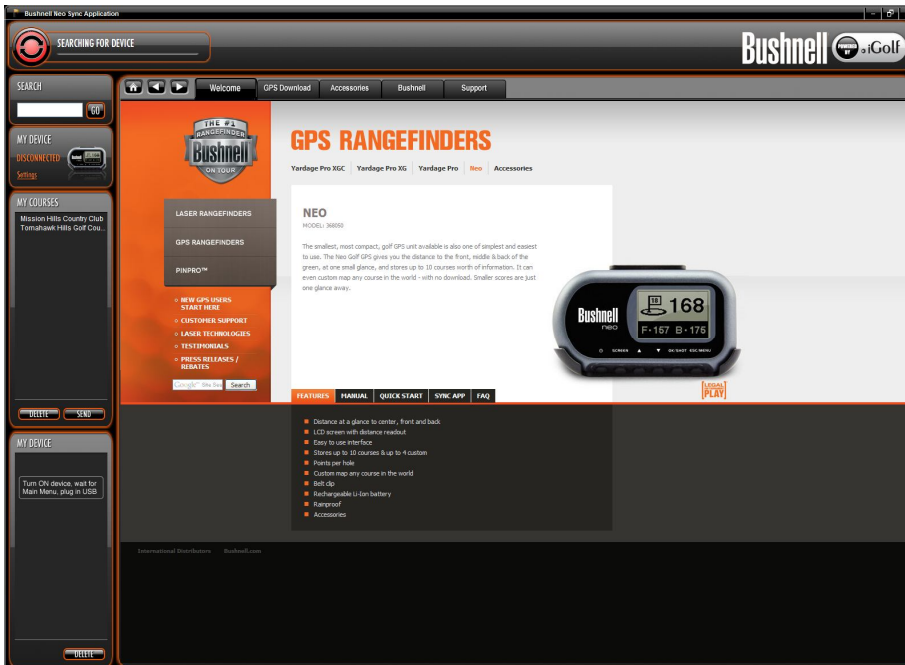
Bushnell Neo Sync Application

SEARCHING FOR DEVICE

Bushnell POWERED BY iGolf

SEARCH

GO

MY DEVICE

DISCONNECTED

Settings

MY COURSES

Mission Hills Country Club
Tomahawk Hills Golf Cou...

DELETE SEND

MY DEVICE

Turn ON device, wait for Main Menu, plug in USB

DELETE

Welcome | GPS Download | Accessories | Bushnell | Support

THE #1 RANGEFINDER Bushnell ON TOUR

GPS RANGEFINDERS

Yardage Pro XGC | Yardage Pro XG | Yardage Pro | Neo | Accessories

LASER RANGEFINDERS

GPS RANGEFINDERS

PINPRO™

NEW GPS USERS START HERE
CUSTOMER SUPPORT
LASER TECHNOLOGIES
TESTIMONIALS
PRESS RELEASES / REBATES

Google™ Site Search | Search

NEO

MODEL: 368050

The smallest, most compact, golf GPS unit available is also one of simplest and easiest to use. The Neo Golf GPS gives you the distance to the front, middle & back of the green, at one small glance, and stores up to 10 courses worth of information. It can even custom map any course in the world - with no download. Smaller scores are just one glance away.

Bushnell neo

18 168

F·157 B·175

SCREEN ▲ ▼ OK/SHOT ESC/MENU

LEGAL PLAY

FEATURES | MANUAL | QUICK START | SYNC APP | FAQ

Distance at a glance to center, front and back
LCD screen with distance readout
Easy to use interface
Stores up to 10 courses & up to 4 custom
Points per hole
Custom map any course in the world
Belt clip
Rechargeable Li-Ion battery
Rainproof
Accessories

International Distributors | Bushnell.com